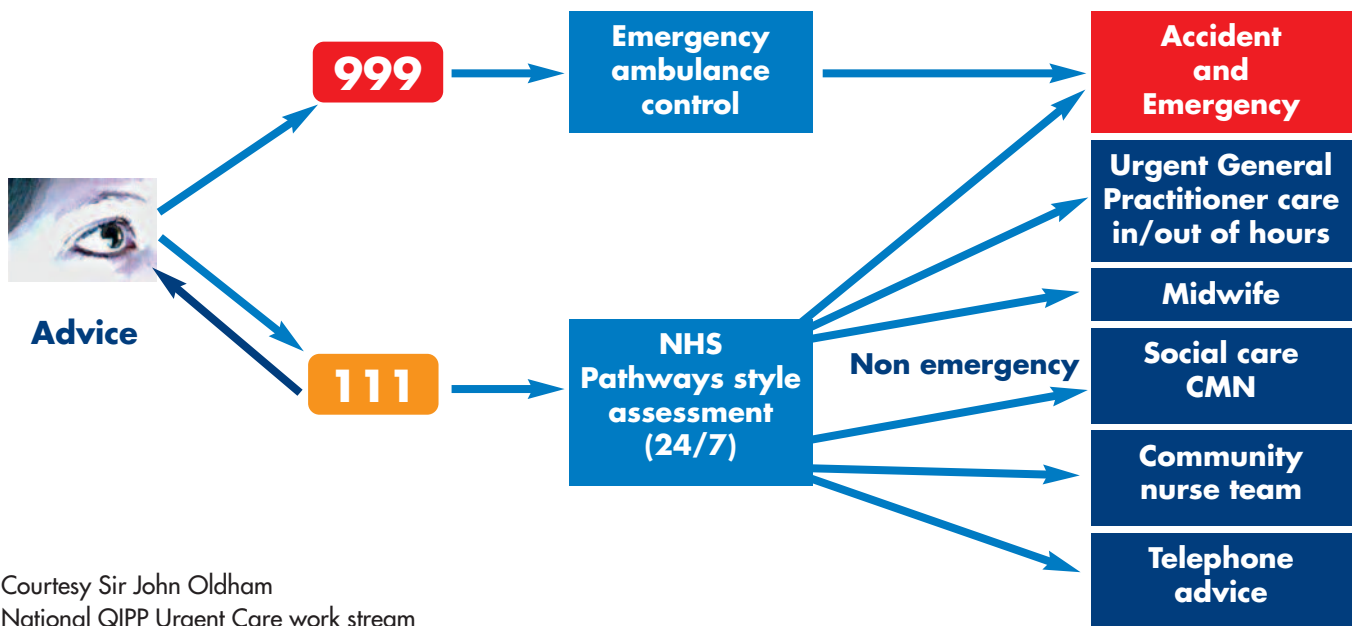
Advice

999

111

Emergency ambulance control

NHS Pathways style assessment (24/7)

Non emergency

Accident and Emergency

Urgent General Practitioner care in/out of hours

Midwife

Social care CMN

Community nurse team

Telephone advice

Courtesy Sir John Oldham
National QIPP Urgent Care work stream